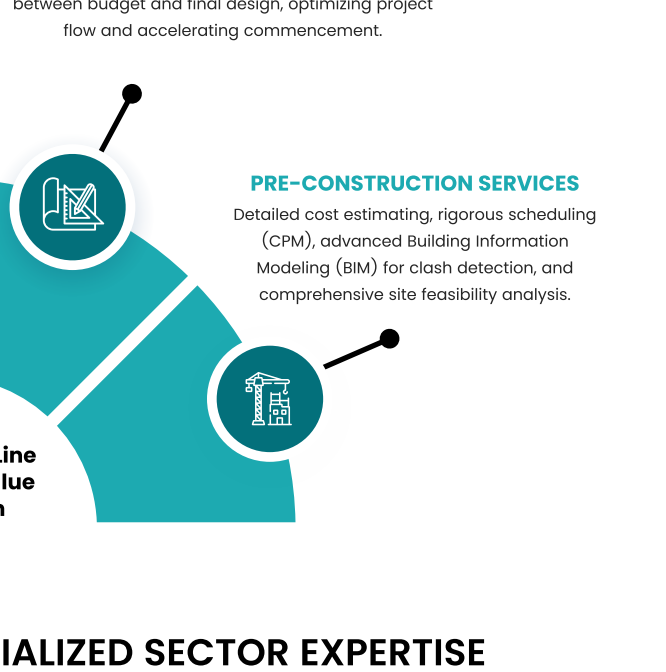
between budget and final design, optimizing project flow and accelerating commencement.

PRE-CONSTRUCTION SERVICES

Detailed cost estimating, rigorous scheduling (CPM), advanced Building Information Modeling (BIM) for clash detection, and comprehensive site feasibility analysis.

Line
lue
n

IALIZED SECTOR EXPERTISE